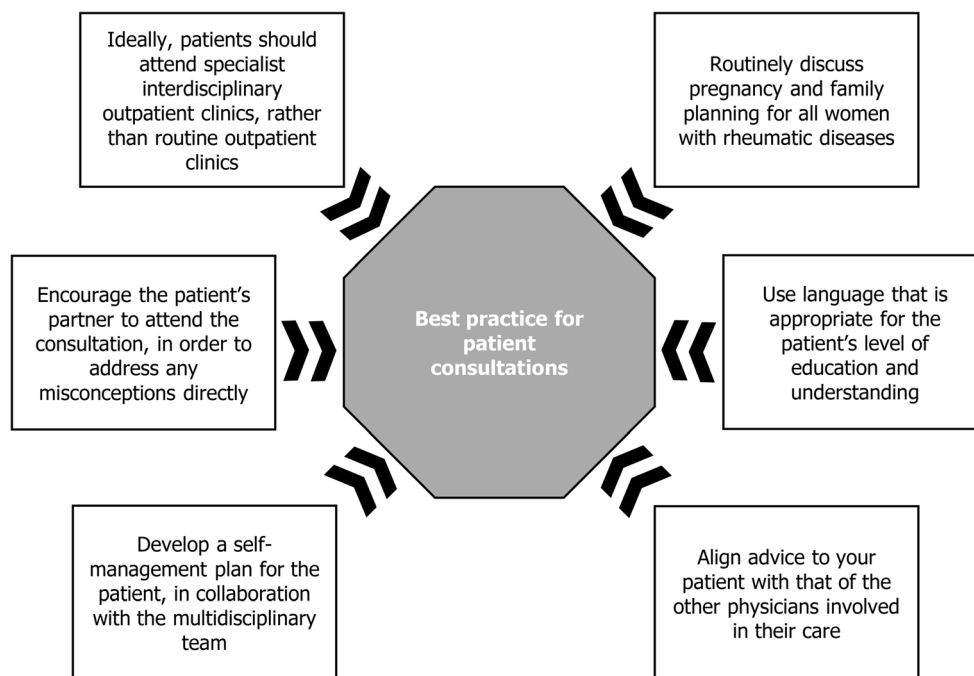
Ideally, patients should attend specialist interdisciplinary outpatient clinics, rather than routine outpatient clinics

Routinely discuss pregnancy and family planning for all women with rheumatic diseases

Encourage the patient's partner to attend the consultation, in order to address any misconceptions directly

Best practice for patient consultations

Use language that is appropriate for the patient's level of education and understanding

Develop a self-management plan for the patient, in collaboration with the multidisciplinary team

Align advice to your patient with that of the other physicians involved in their care